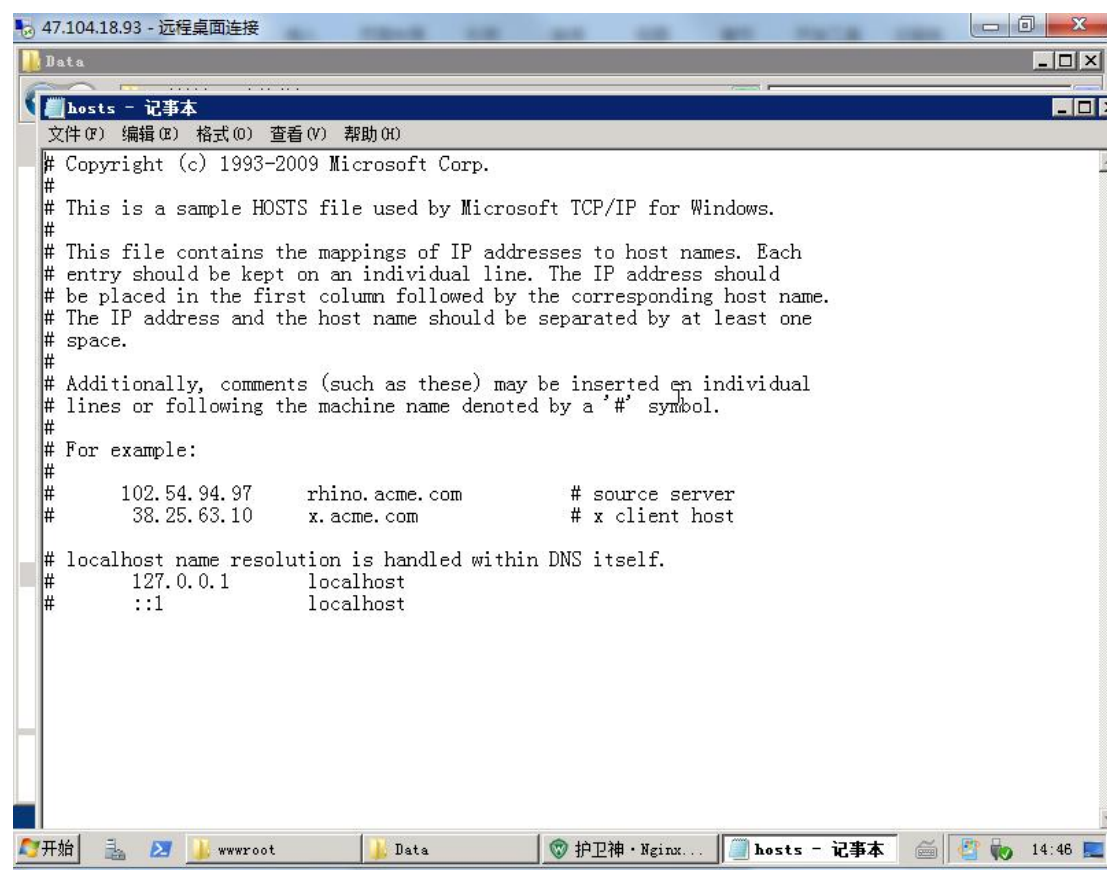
47.104.18.93 - 远程桌面连接

Data

hosts - 记事本

文件(F) 编辑(E) 格式(O) 查看(V) 帮助(H)

# Copyright (c) 1993-2009 Microsoft Corp.
#
# This is a sample HOSTS file used by Microsoft TCP/IP for Windows.
#
# This file contains the mappings of IP addresses to host names. Each
# entry should be kept on an individual line. The IP address should
# be placed in the first column followed by the corresponding host name.
# The IP address and the host name should be separated by at least one
# space.
#
# Additionally, comments (such as these) may be inserted on individual
# lines or following the machine name denoted by a '#' symbol.
#
# For example:
#
#      102.54.94.97     rhino.acme.com          # source server
#       38.25.63.10     x.acme.com              # x client host

# localhost name resolution is handled within DNS itself.
#	127.0.0.1       localhost
#	::1             localhost

开始 wwwroot Data 护卫神·Nginx... hosts - 记事本 14:46